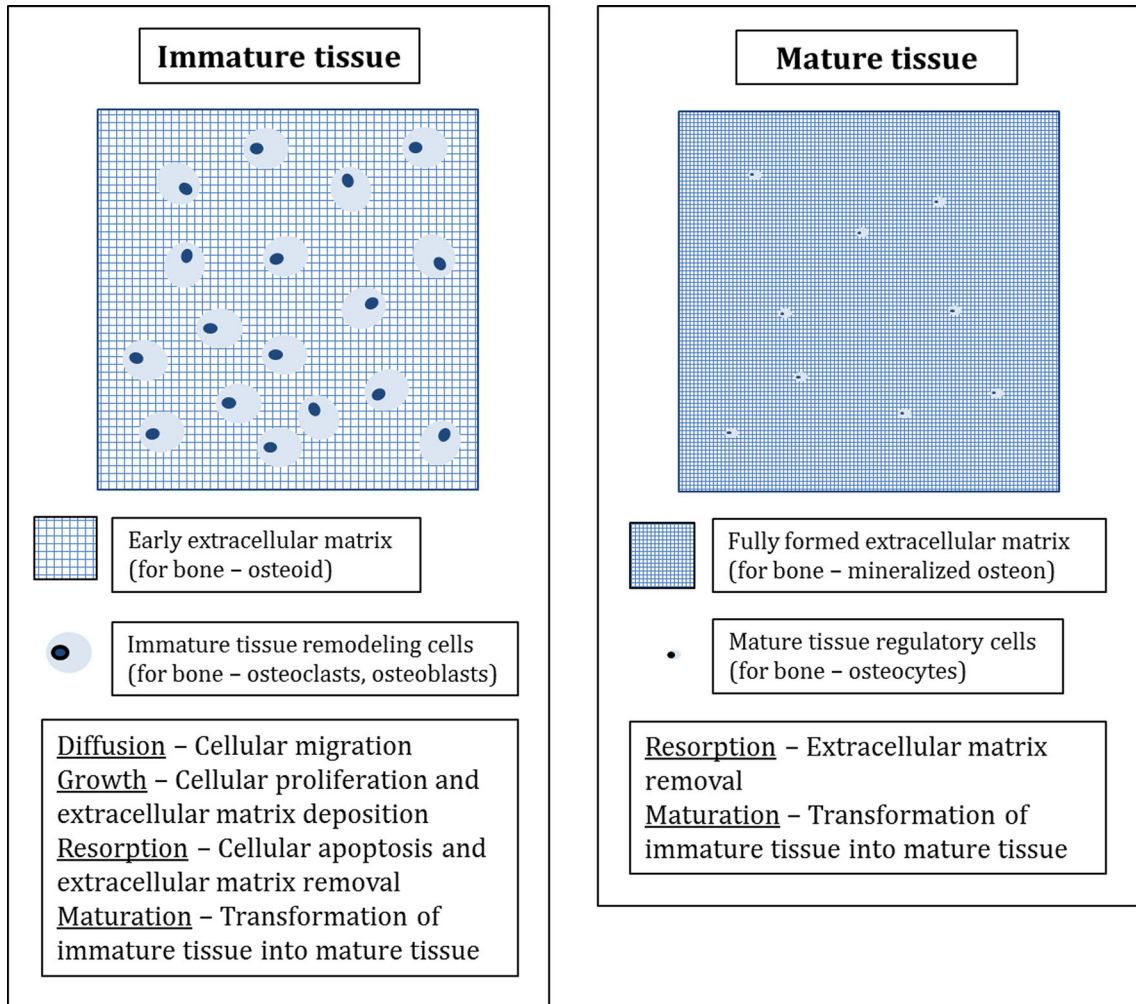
Immature tissue

Early extracellular matrix (for bone – osteoid)

Immature tissue remodeling cells (for bone – osteoclasts, osteoblasts)

Diffusion – Cellular migration
Growth – Cellular proliferation and extracellular matrix deposition
Resorption – Cellular apoptosis and extracellular matrix removal
Maturation – Transformation of immature tissue into mature tissue

Mature tissue

Fully formed extracellular matrix (for bone – mineralized osteon)

Mature tissue regulatory cells (for bone – osteocytes)

Resorption – Extracellular matrix removal
Maturation – Transformation of immature tissue into mature tissue